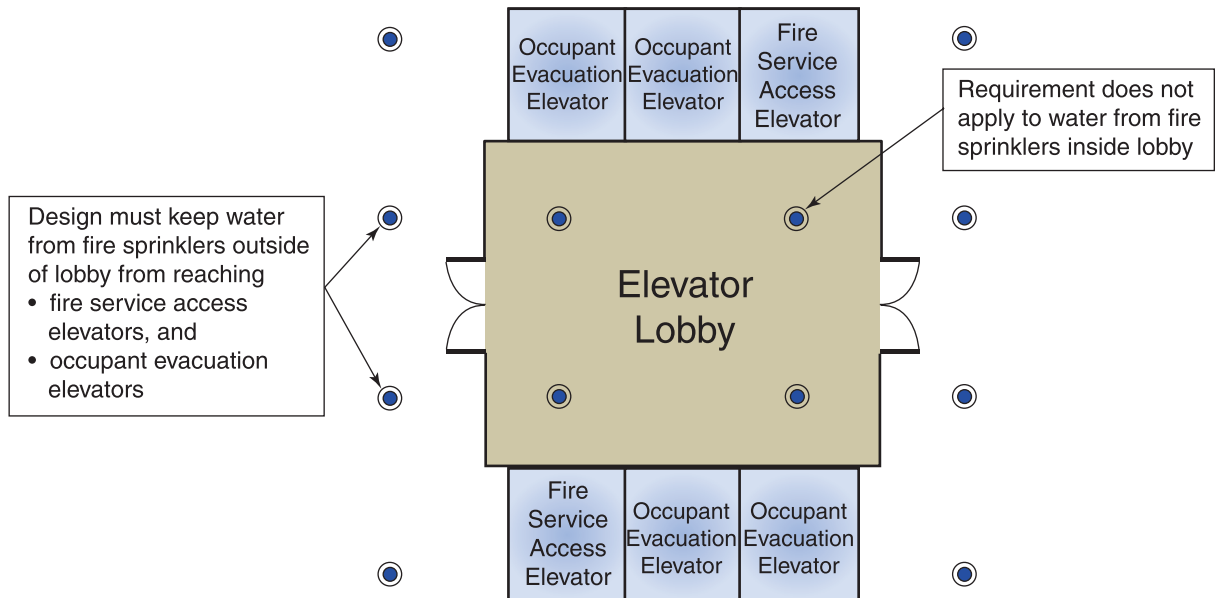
Occupant Evacuation Elevator

Occupant Evacuation Elevator

Fire Service Access Elevator

Requirement does not apply to water from fire sprinklers inside lobby

Design must keep water from fire sprinklers outside of lobby from reaching
• fire service access elevators, and
• occupant evacuation elevators

Elevator Lobby

Fire Service Access Elevator

Occupant Evacuation Elevator

Occupant Evacuation Elevator